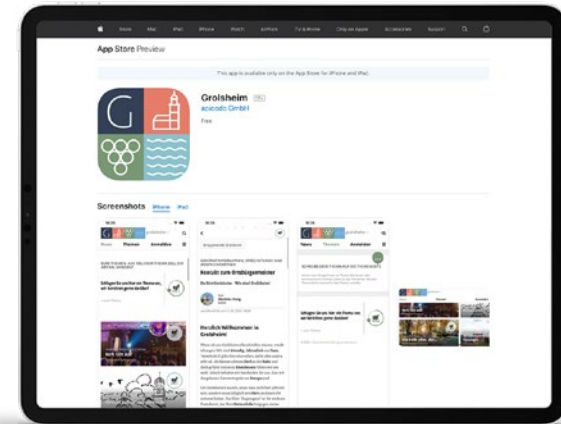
Store Mac iPad iPhone Watch AirPods TV & Home Only on Apple Accessories Support

App Store Preview

This app is available only on the App Store for iPhone and iPad.

G

Grolsheim 17+

apocado GmbH

Free

Screenshots iPhone iPad

Herzlich Willkommen in Grolsheim!